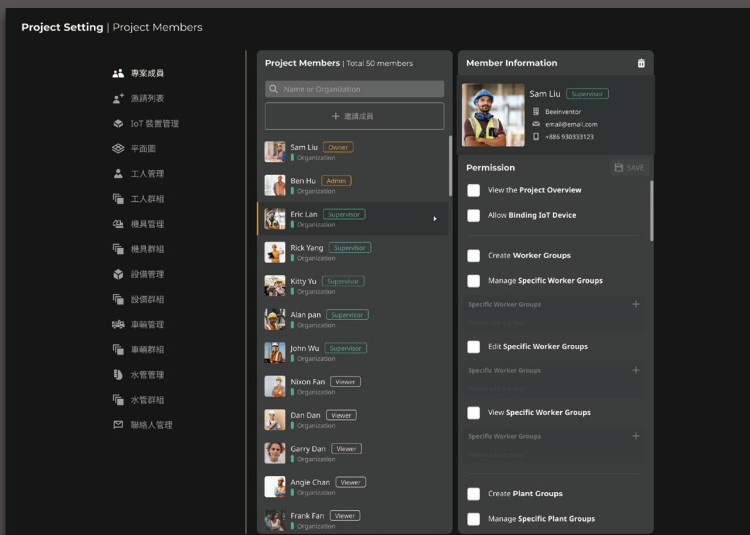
Project Setting | Project Members

專案成員
激請列表
IoT 裝置管理
平面圖
工人管理
工人群組
機具管理
機具群組
設備管理
設備群組
車輛管理
車輛群組
水管管理
水管群組
聯絡人管理

Project Members | Total 50 members

Name or Organization

+ 邀請成員

Sam Liu Owner
Organization

Ben Hu Admin
Organization

Eric Lan Supervisor
Organization

Rick Yang Supervisor
Organization

Kitty Yu Supervisor
Organization

Alan pan Supervisor
Organization

John Wu Supervisor
Organization

Nixon Fan Viewer
Organization

Dan Dan Viewer
Organization

Garry Dan Viewer
Organization

Angie Chan Viewer
Organization

Frank Fan Viewer
Organization

Member Information

Sam Liu Supervisor
Beeinventor
email@email.com
+886 930333123

Permission
SAVE

View the Project Overview
Allow Binding IoT Device

Create Worker Groups
Manage Specific Worker Groups
Specific Worker Groups +
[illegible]

Edit Specific Worker Groups
Specific Worker Groups +
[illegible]

View Specific Worker Groups
Specific Worker Groups +
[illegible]

Create Plant Groups
Manage Specific Plant Groups